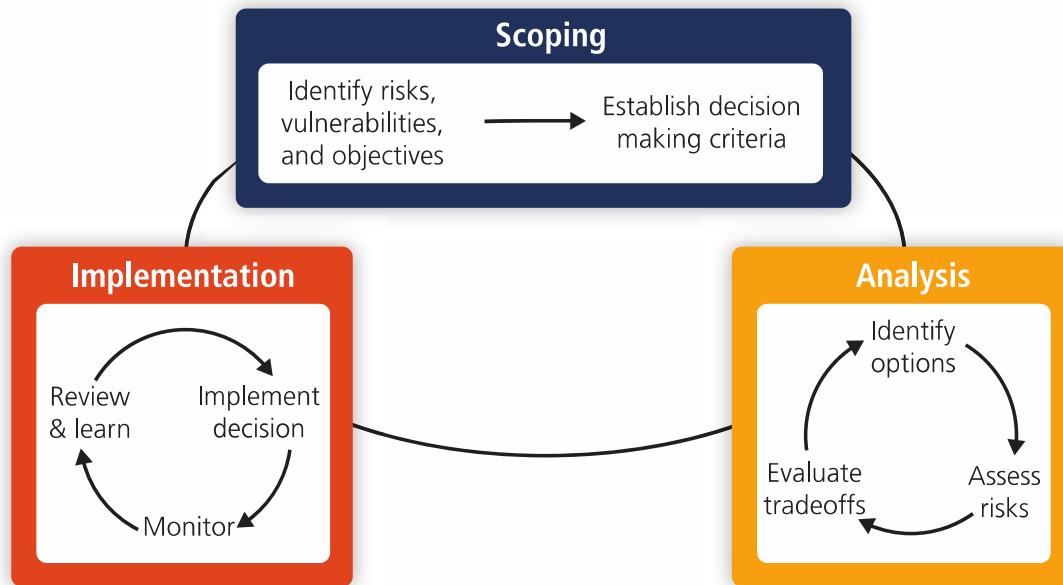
Scoping

Identify risks, vulnerabilities, and objectives

Establish decision making criteria

Implementation

Review & learn

Implement decision

Monitor

Analysis

Identify options

Assess risks

Evaluate tradeoffs